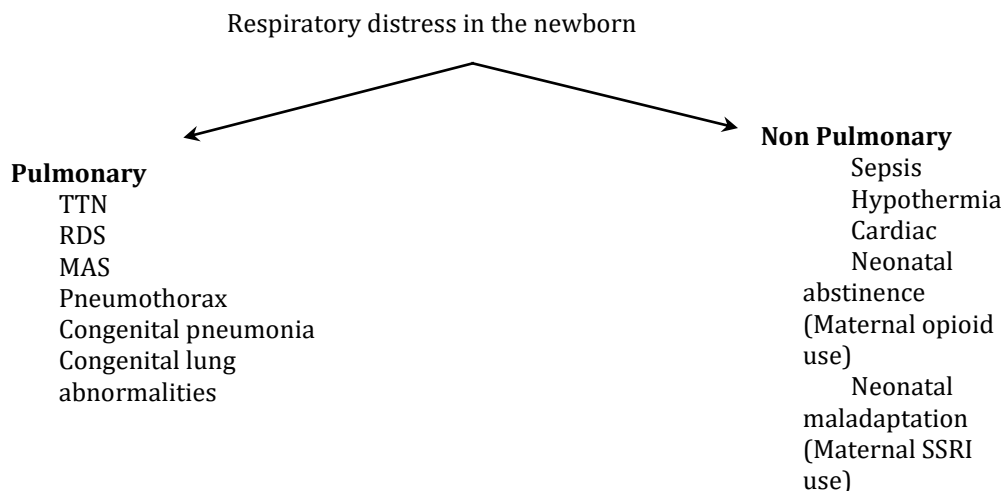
Respiratory distress in the newborn

**Pulmonary**
TTN
RDS
MAS
Pneumothorax
Congenital pneumonia
Congenital lung abnormalities

**Non Pulmonary**
Sepsis
Hypothermia
Cardiac
Neonatal abstinence (Maternal opioid use)
Neonatal maladaptation (Maternal SSRI use)